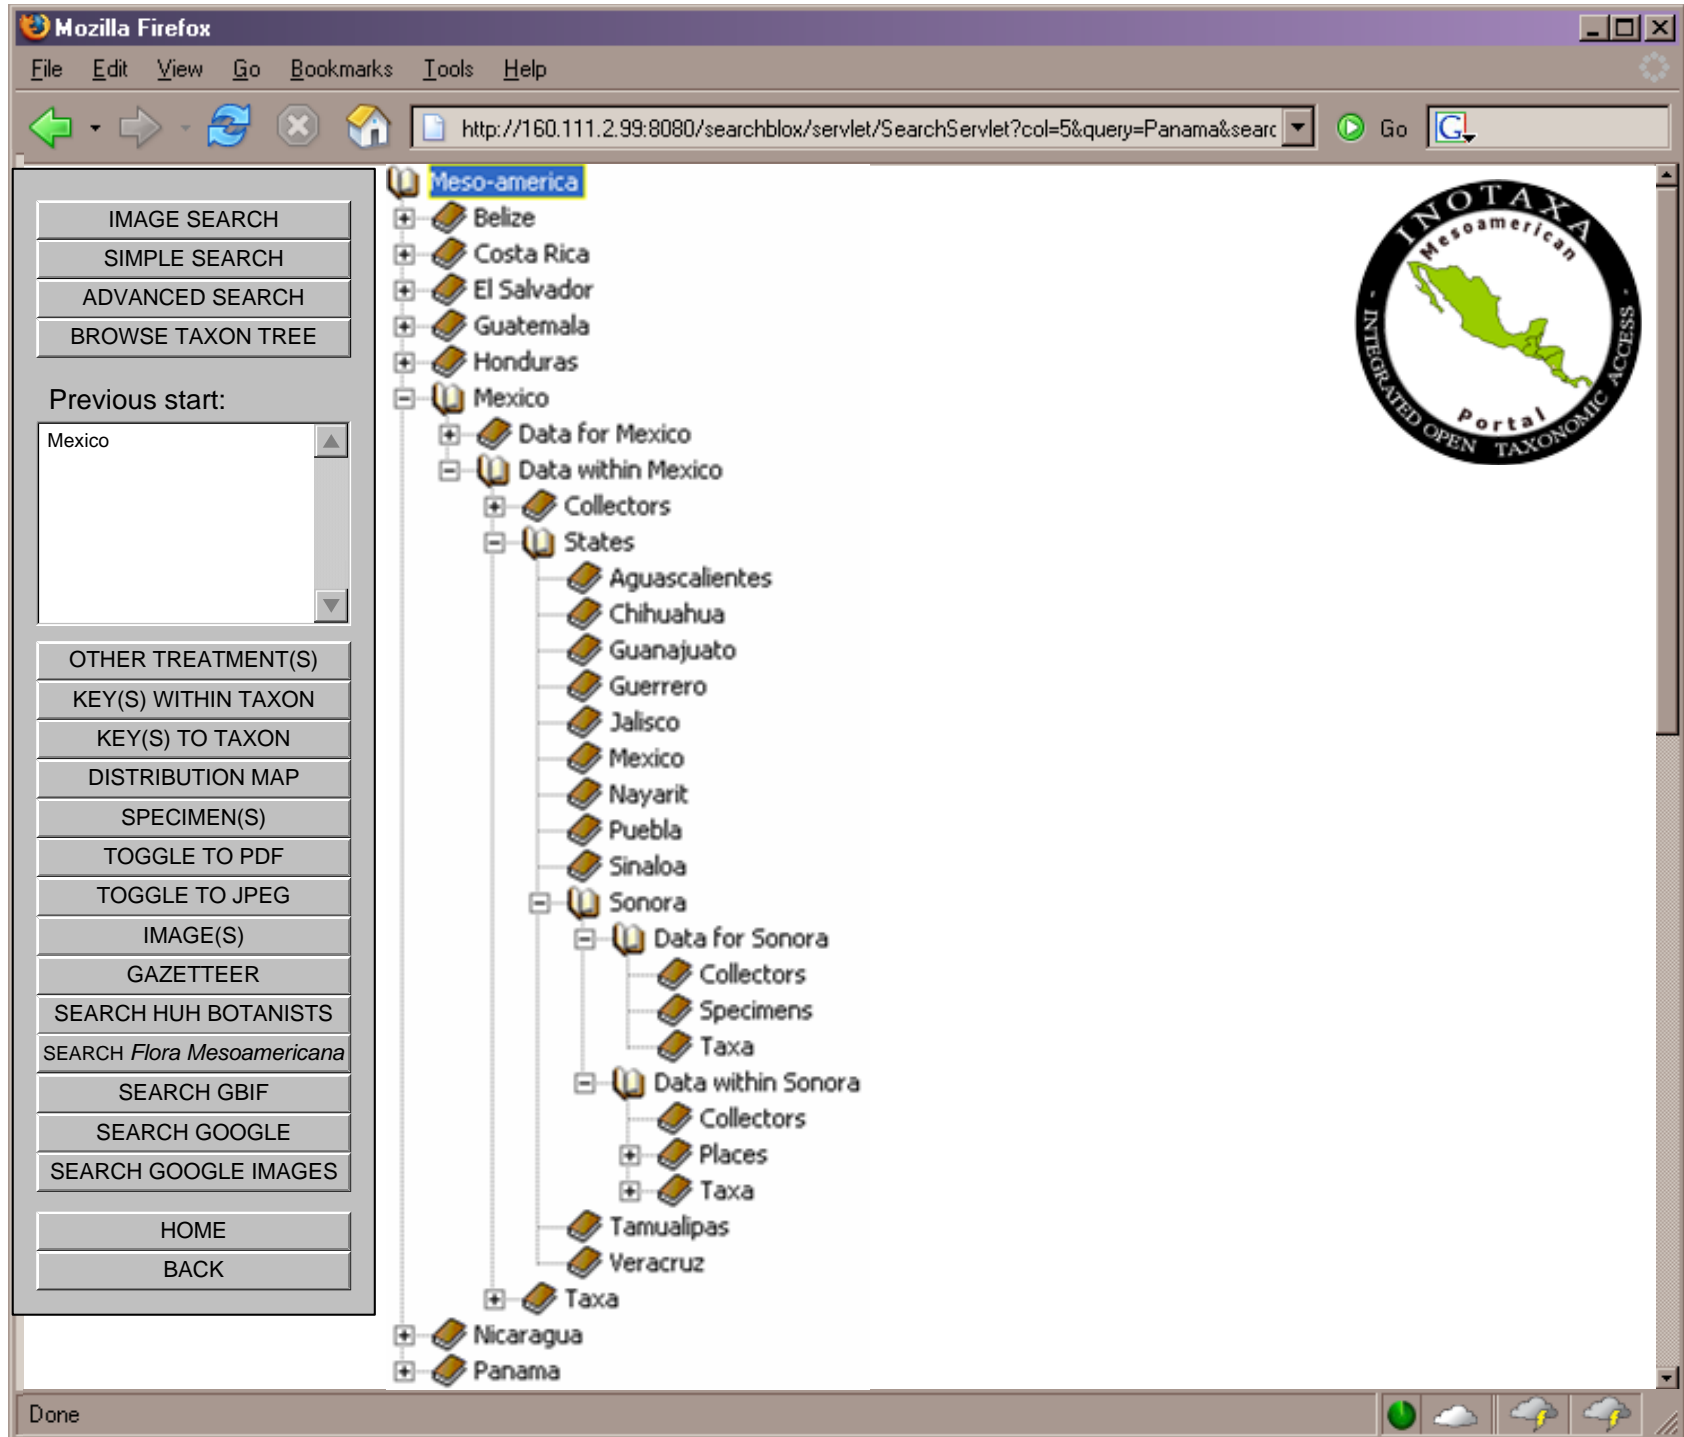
Mozilla Firefox

File Edit View Go Bookmarks Tools Help

http://160.111.2.99:8080/searchblox/servlet/SearchServlet?col=5&query=Panama&searc

Go

IMAGE SEARCH
SIMPLE SEARCH
ADVANCED SEARCH
BROWSE TAXON TREE

Previous start:

Mexico

OTHER TREATMENT(S)
KEY(S) WITHIN TAXON
KEY(S) TO TAXON
DISTRIBUTION MAP
SPECIMEN(S)
TOGGLE TO PDF
TOGGLE TO JPEG
IMAGE(S)
GAZETTEER
SEARCH HUH BOTANISTS
SEARCH *Flora Mesoamericana*
SEARCH GBIF
SEARCH GOOGLE
SEARCH GOOGLE IMAGES

HOME
BACK

Meso-america
Belize
Costa Rica
El Salvador
Guatemala
Honduras
Mexico
Data for Mexico
Data within Mexico
Collectors
States
Aguascalientes
Chihuahua
Guanajuato
Guerrero
Jalisco
Mexico
Nayarit
Puebla
Sinaloa
Sonora
Data for Sonora
Collectors
Specimens
Taxa
Data within Sonora
Collectors
Places
Taxa
Tamualipas
Veracruz
Taxa
Nicaragua
Panama

INOTAXA
Mesoamerican
Portal
INTEGRATED OPEN TAXONOMIC ACCESS

Done